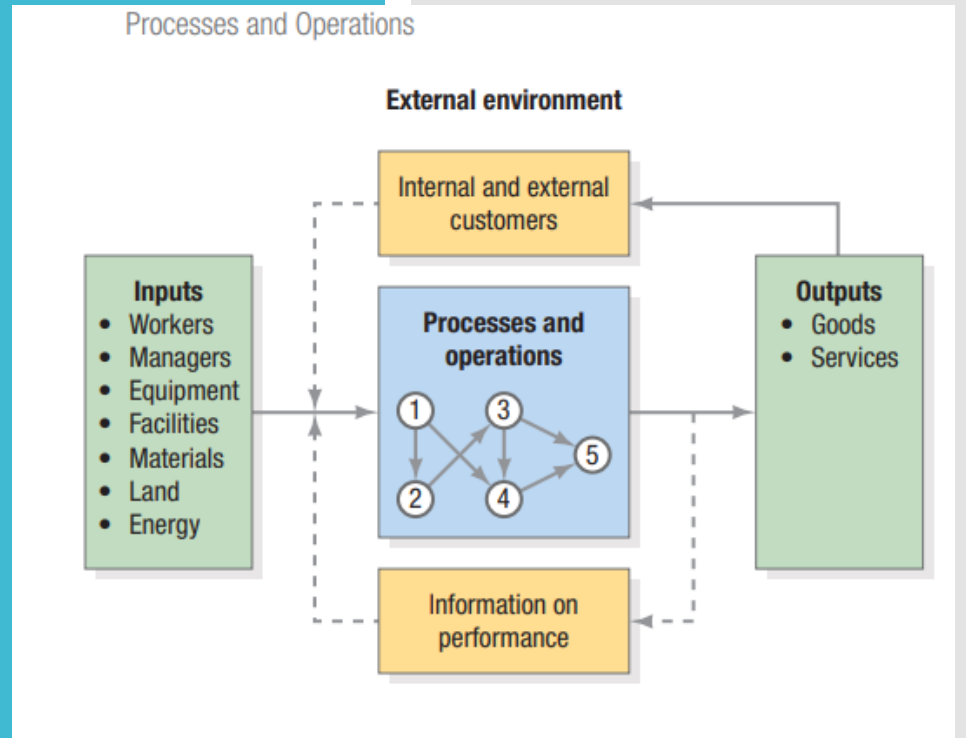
Processes and Operations

External environment

Internal and external customers

Inputs
- Workers
- Managers
- Equipment
- Facilities
- Materials
- Land
- Energy

Processes and operations

1
2
3
4
5

Outputs
- Goods
- Services

Information on performance